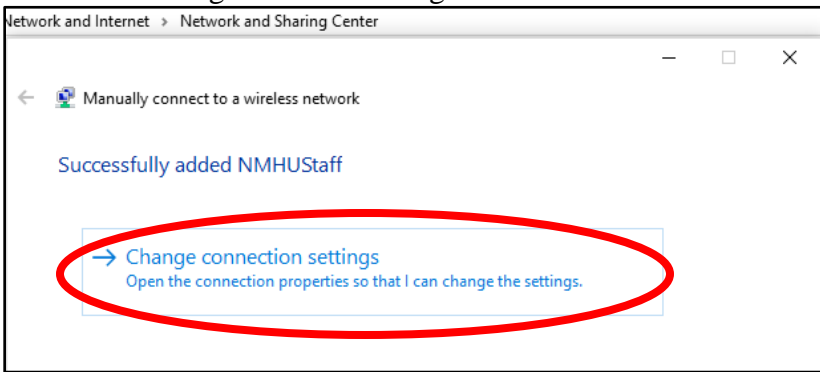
etwork and Internet > Network and Sharing Center

Manually connect to a wireless network

Successfully added NMHUStaff

→ Change connection settings
Open the connection properties so that I can change the settings.